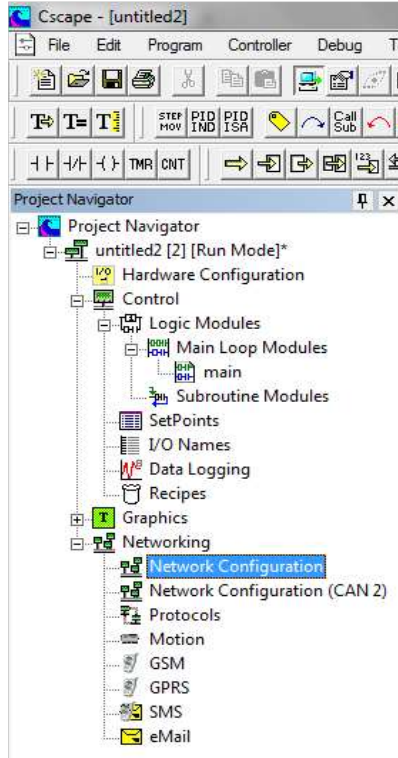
Cscape - [untitled2]

File Edit Program Controller Debug T

STEP MOV PID IND PID ISA Call Sub

TMR CNT

Project Navigator

Project Navigator
untitled2 [2] [Run Mode]*
Hardware Configuration
Control
Logic Modules
Main Loop Modules
main
Subroutine Modules
SetPoints
I/O Names
Data Logging
Recipes
Graphics
Networking
Network Configuration
Network Configuration (CAN 2)
Protocols
Motion
GSM
GPRS
SMS
eMail